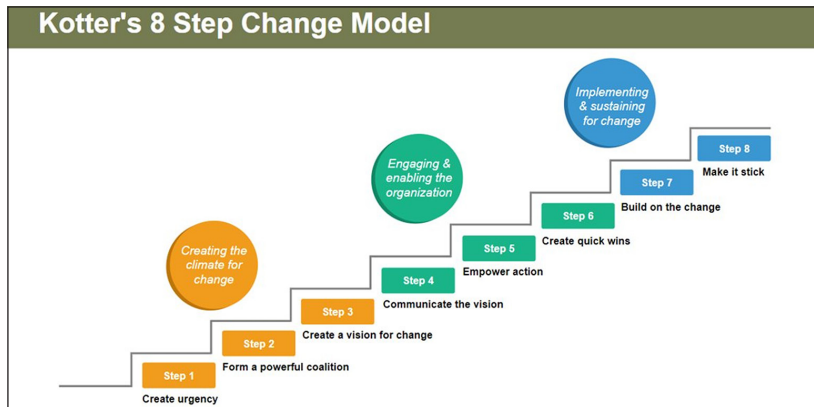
Kotter's 8 Step Change Model

Implementing & sustaining for change

Engaging & enabling the organization

Creating the climate for change

Step 8
Make it stick

Step 7
Build on the change

Step 6
Create quick wins

Step 5
Empower action

Step 4
Communicate the vision

Step 3
Create a vision for change

Step 2
Form a powerful coalition

Step 1
Create urgency